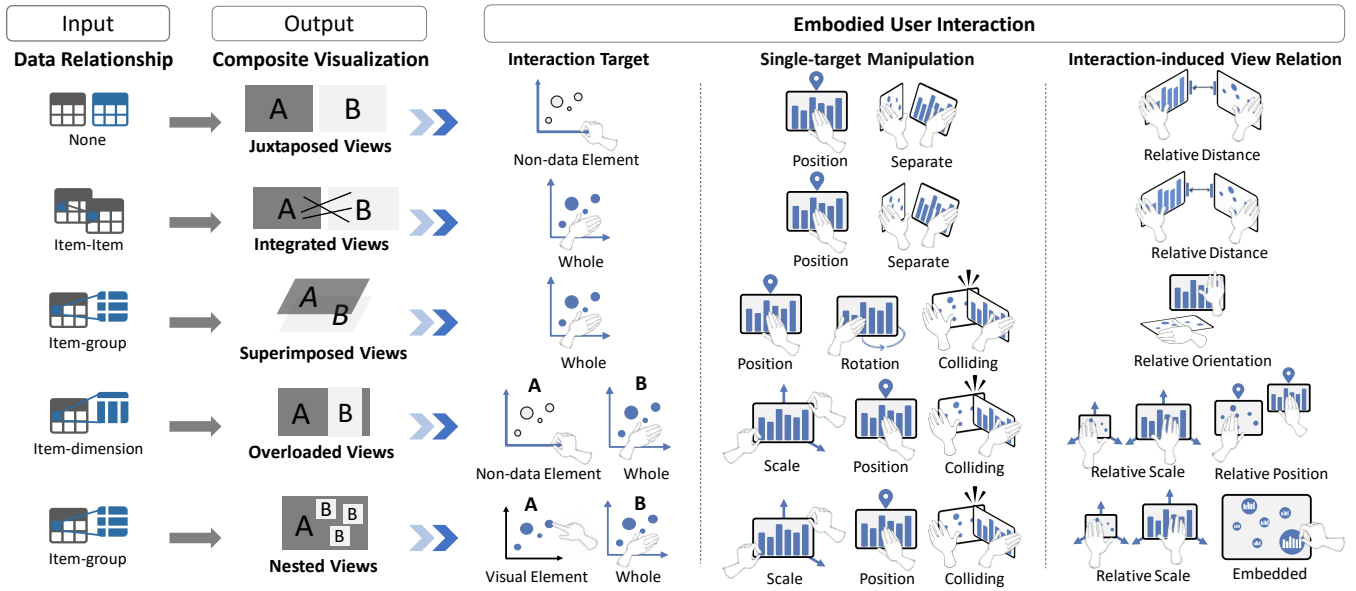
Input

Output

Embodied User Interaction

Data Relationship

Composite Visualization

Interaction Target

Single-target Manipulation

Interaction-induced View Relation

None

A B

Juxtaposed Views

Non-data Element

Position

Separate

Relative Distance

Item-Item

A B

Integrated Views

Whole

Position

Separate

Relative Distance

Item-group

A B

Superimposed Views

Whole

Position

Rotation

Colliding

Relative Orientation

Item-dimension

A B

Overloaded Views

A

Non-data Element

B

Whole

Scale

Position

Colliding

Relative Scale

Relative Position

Item-group

A B B B

Nested Views

A

Visual Element

B

Whole

Scale

Position

Colliding

Relative Scale

Embedded